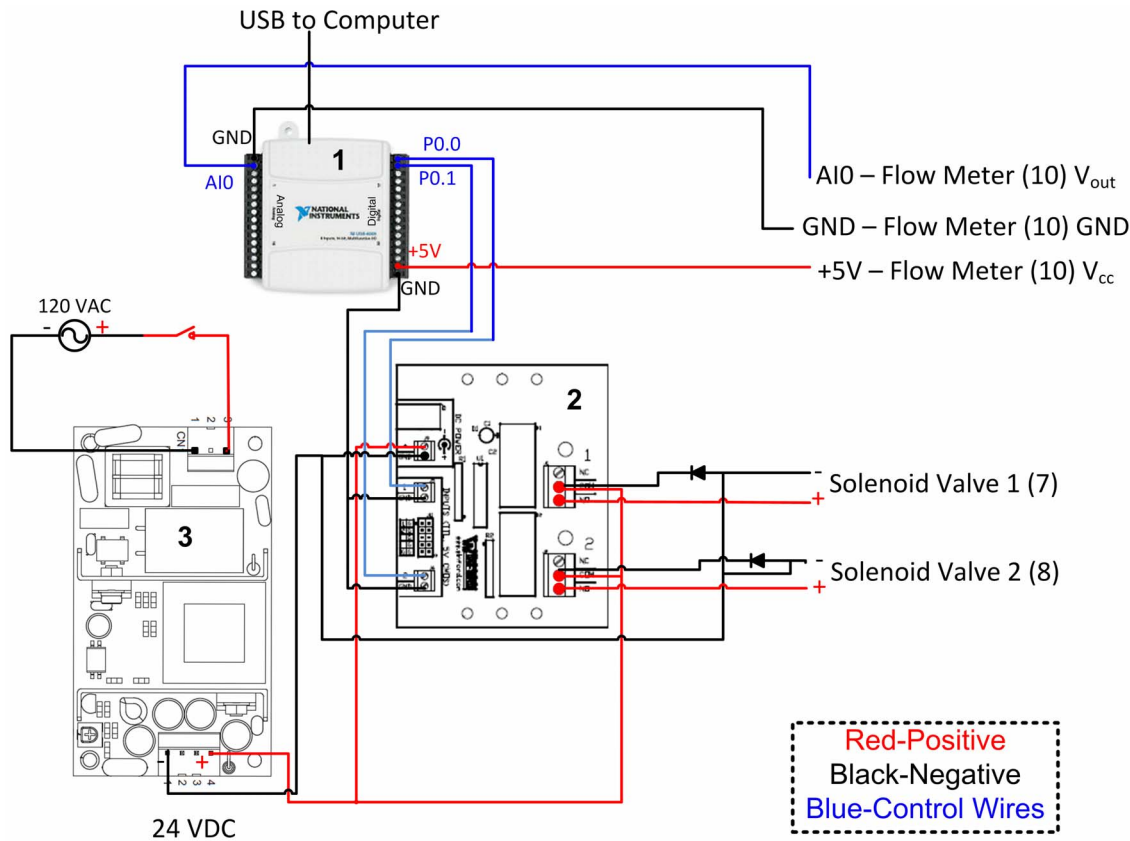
USB to Computer

GND
AI0
1
P0.0
P0.1
+5V
GND
Analog
NATIONAL INSTRUMENTS
Digital

AI0 – Flow Meter (10) V$_{out}$
GND – Flow Meter (10) GND
+5V – Flow Meter (10) V$_{cc}$

120 VAC
- +

3
CN
1 2 3

2
DC POWER
INPUTS
1
2
NC
NO

- Solenoid Valve 1 (7)
+
- Solenoid Valve 2 (8)
+

- +
1 2 3 4
24 VDC

Red-Positive
Black-Negative
Blue-Control Wires